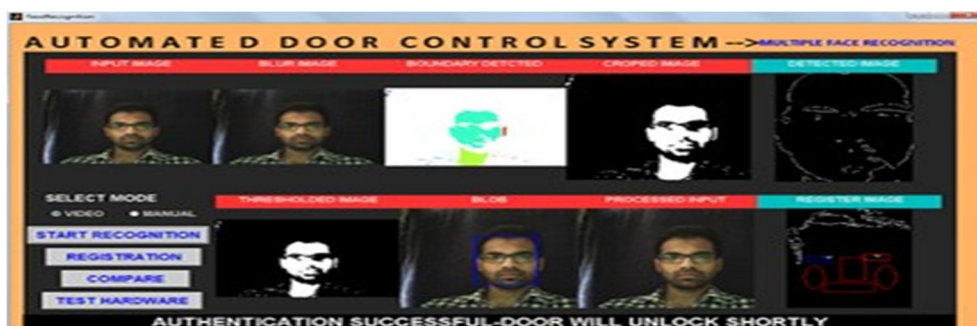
FaceRecognition

AUTOMATE D DOOR CONTROL SYSTEM --> MULTIPLE FACE RECOGNITION

INPUT IMAGE

BLUR IMAGE

BOUNDARY DETCTED

CROPED IMAGE

DETECTED IMAGE

SELECT MODE

VIDEO

MANUAL

START RECOGNITION

REGISTRATION

COMPARE

TEST HARDWARE

THRESHOLDED IMAGE

BLOB

PROCESSED INPUT

REGISTER IMAGE

AUTHENTICATION SUCCESSFUL-DOOR WILL UNLOCK SHORTLY